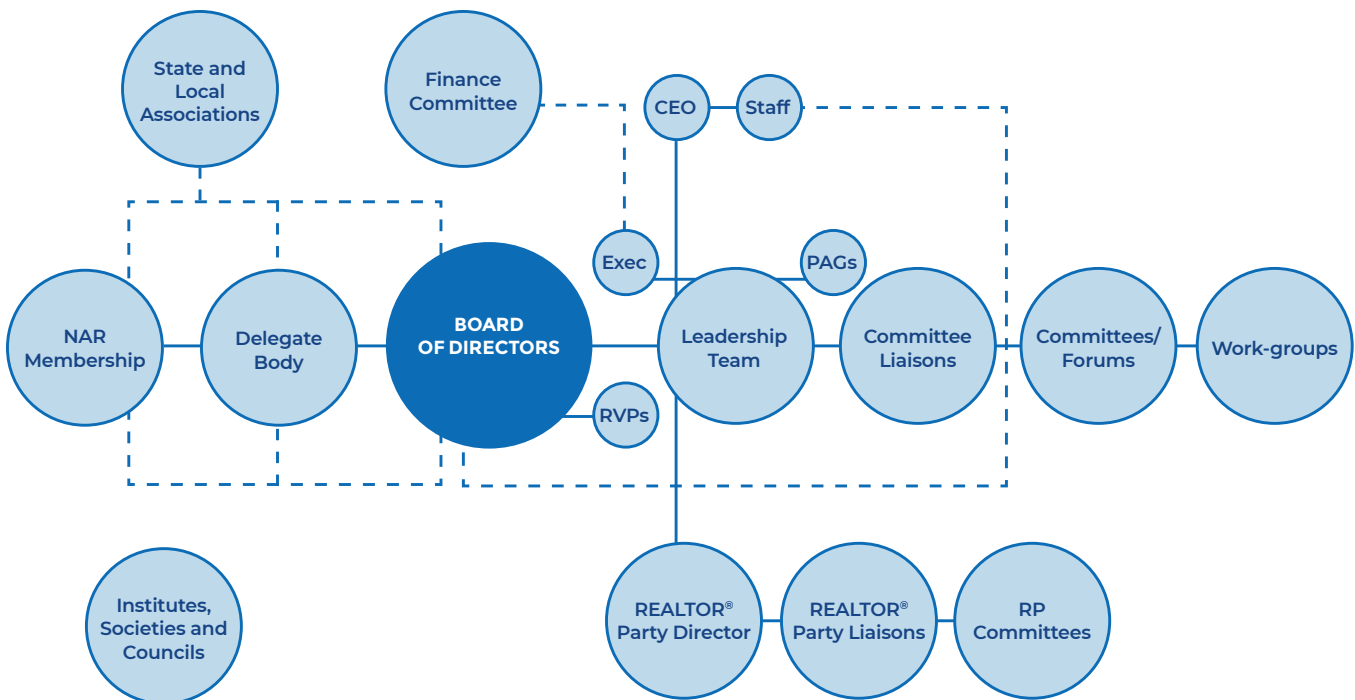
State and Local Associations

Finance Committee

CEO

Staff

Exec

PAGs

NAR Membership

Delegate Body

BOARD OF DIRECTORS

Leadership Team

Committee Liaisons

Committees/ Forums

Work-groups

RVPs

Institutes, Societies and Councils

REALTOR® Party Director

REALTOR® Party Liaisons

RP Committees